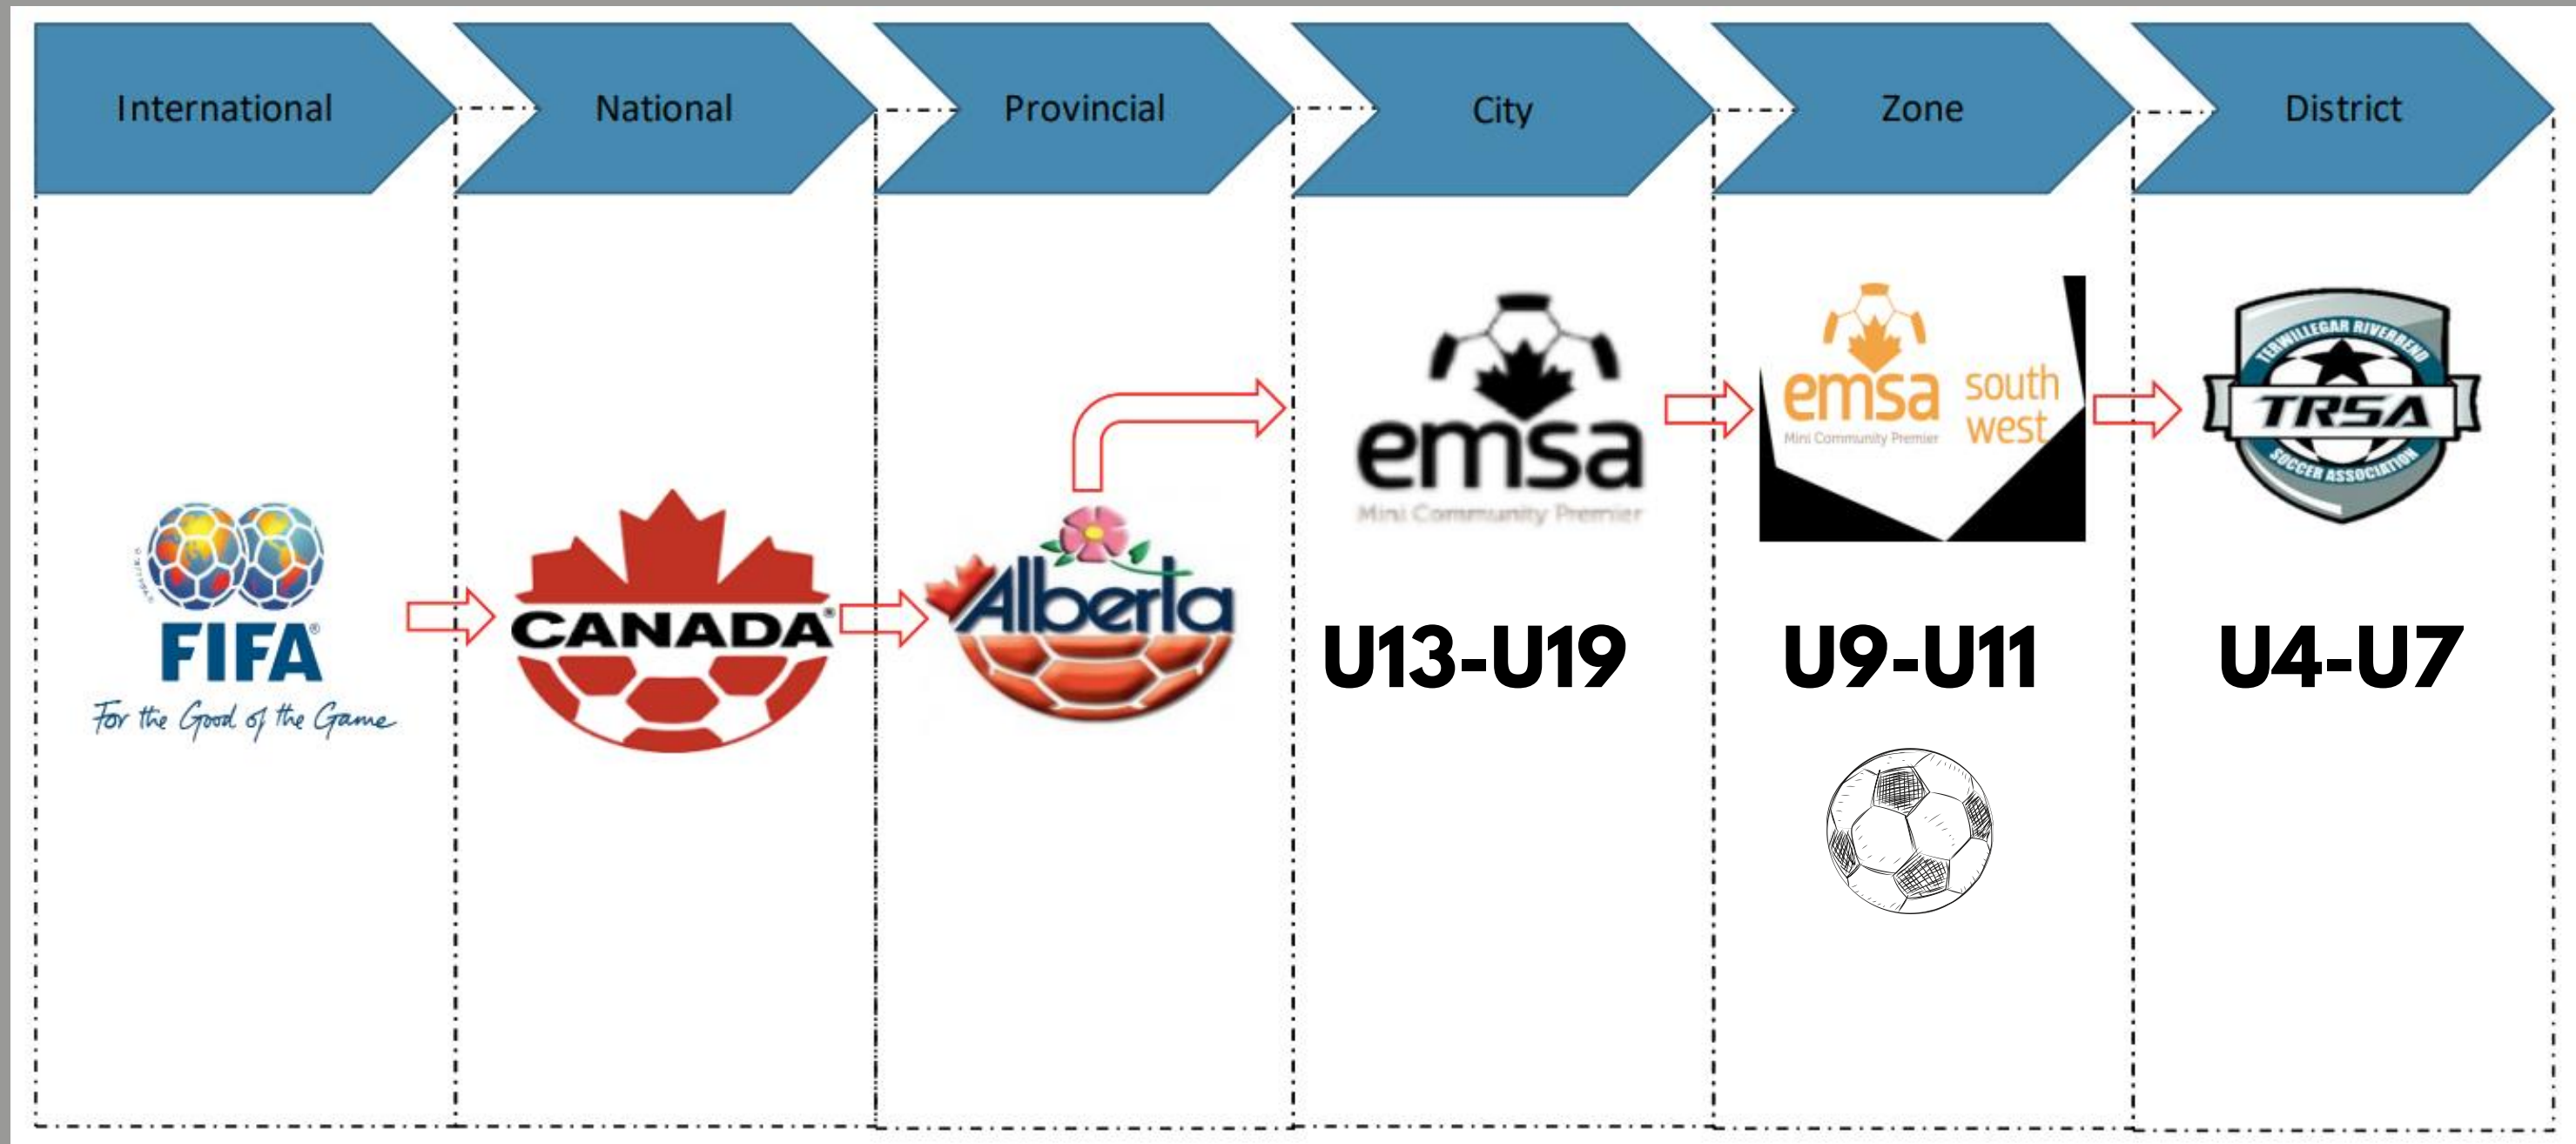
International

National

Provincial

City

Zone

District

FIFA®
For the Good of the Game

CANADA®

Alberta

emsa
Mini Community Premier

U13-U19

emsa south west
Mini Community Premier

U9-U11

TERWILLEGAR RIVERBEND
TRSA
SOCCER ASSOCIATION

U4-U7